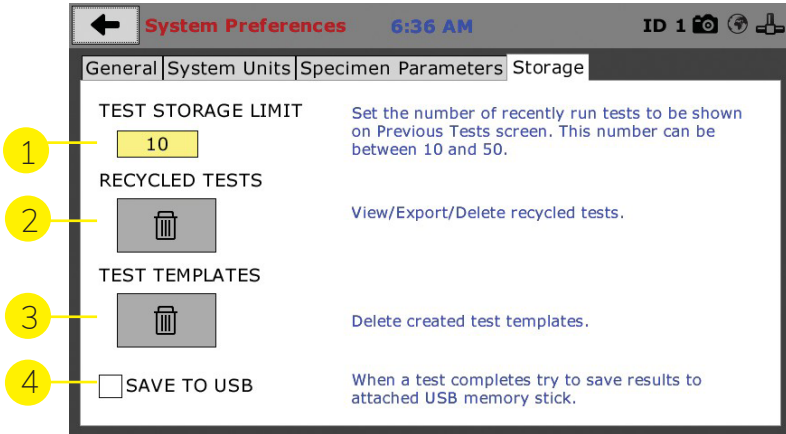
System Preferences 6:36 AM ID 1

General | System Units | Specimen Parameters | Storage

TEST STORAGE LIMIT

1

10

Set the number of recently run tests to be shown on Previous Tests screen. This number can be between 10 and 50.

RECYCLED TESTS

2

View/Export/Delete recycled tests.

TEST TEMPLATES

3

Delete created test templates.

4

SAVE TO USB

When a test completes try to save results to attached USB memory stick.